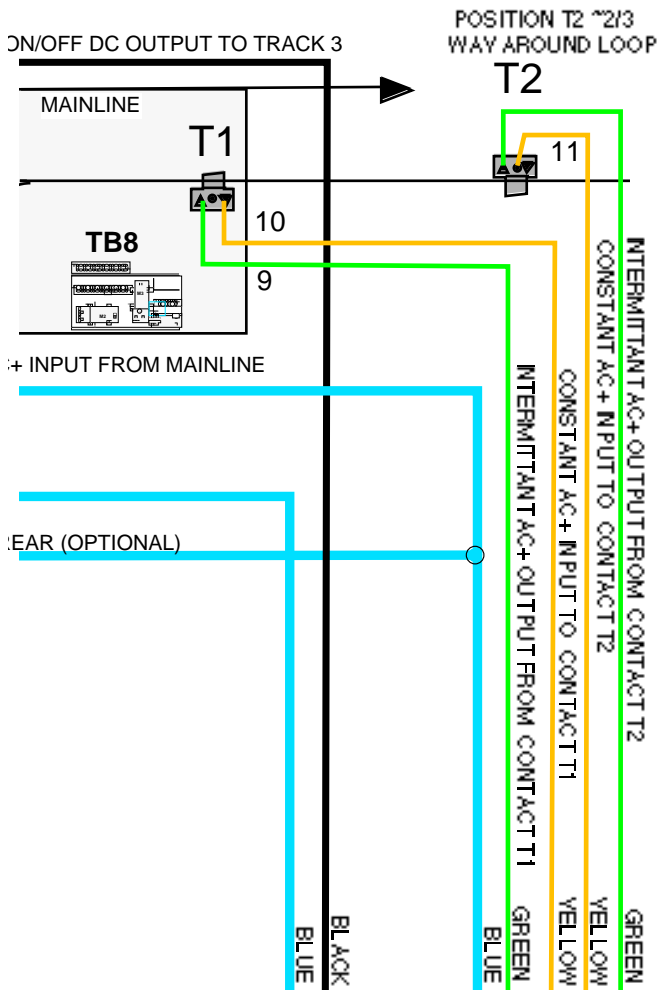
POSITION T2 ~2/3 WAY AROUND LOOP

ON/OFF DC OUTPUT TO TRACK 3

T2

MAINLINE

T1

11

10

TB8

9

+ INPUT FROM MAINLINE

REAR (OPTIONAL)

INTERMITTANT AC+ OUTPUT FROM CONTACT T1

CONSTANT AC+ INPUT TO CONTACT T1

CONSTANT AC+ INPUT TO CONTACT T2

INTERMITTANT AC+ OUTPUT FROM CONTACT T2

BLUE

BLACK

BLUE

GREEN

YELLOW

YELLOW

GREEN